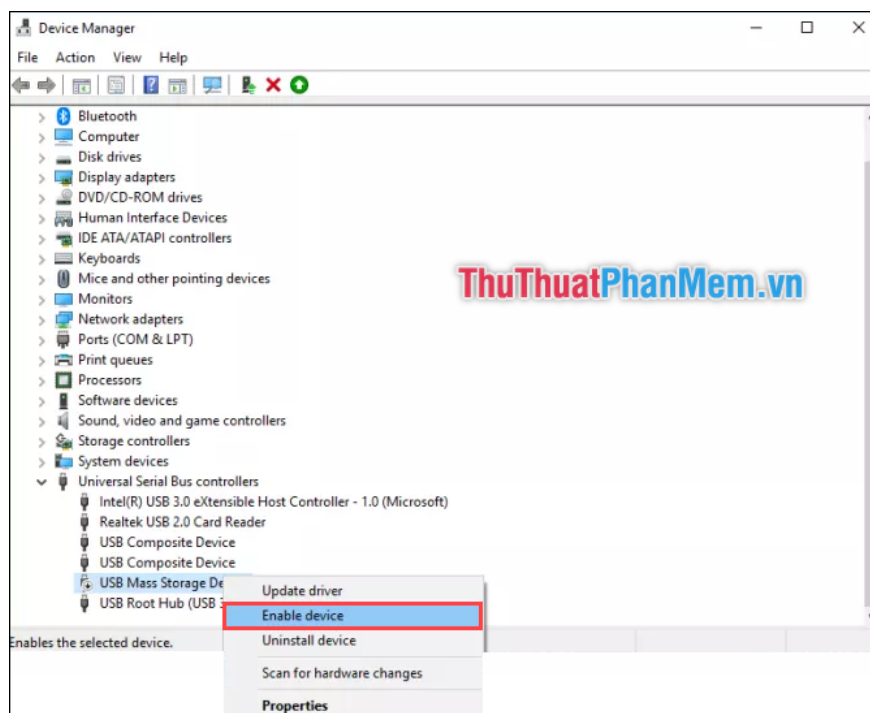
Device Manager

File Action View Help

Bluetooth
Computer
Disk drives
Display adapters
DVD/CD-ROM drives
Human Interface Devices
IDE ATA/ATAPI controllers
Keyboards
Mice and other pointing devices
Monitors
Network adapters
Ports (COM & LPT)
Print queues
Processors
Software devices
Sound, video and game controllers
Storage controllers
System devices
Universal Serial Bus controllers
Intel(R) USB 3.0 eXtensible Host Controller - 1.0 (Microsoft)
Realtek USB 2.0 Card Reader
USB Composite Device
USB Composite Device
USB Mass Storage De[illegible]
USB Root Hub (USB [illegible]

ThuThuatPhanMem.vn

Update driver
Enable device
Uninstall device
Scan for hardware changes
Properties

Enables the selected device.